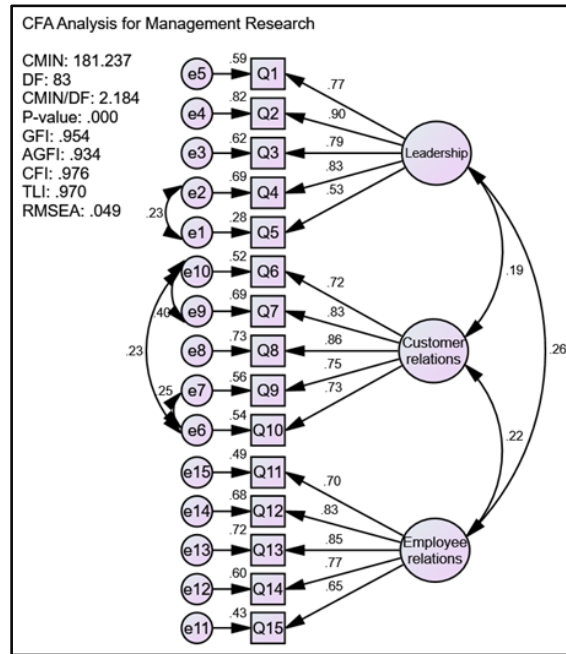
CFA Analysis for Management Research

CMIN: 181.237
DF: 83
CMIN/DF: 2.184
P-value: .000
GFI: .954
AGFI: .934
CFI: .976
TLI: .970
RMSEA: .049

e5 .59 Q1 .77
e4 .82 Q2 .90
e3 .62 Q3 .79
e2 .69 Q4 .83
e1 .28 Q5 .53
.23
Leadership

e10 .52 Q6 .72
e9 .69 Q7 .83
e8 .73 Q8 .86
e7 .56 Q9 .75
e6 .54 Q10 .73
.40
.23
.25
Customer relations

.19
.26
.22

e15 .49 Q11 .70
e14 .68 Q12 .83
e13 .72 Q13 .85
e12 .60 Q14 .77
e11 .43 Q15 .65
Employee relations